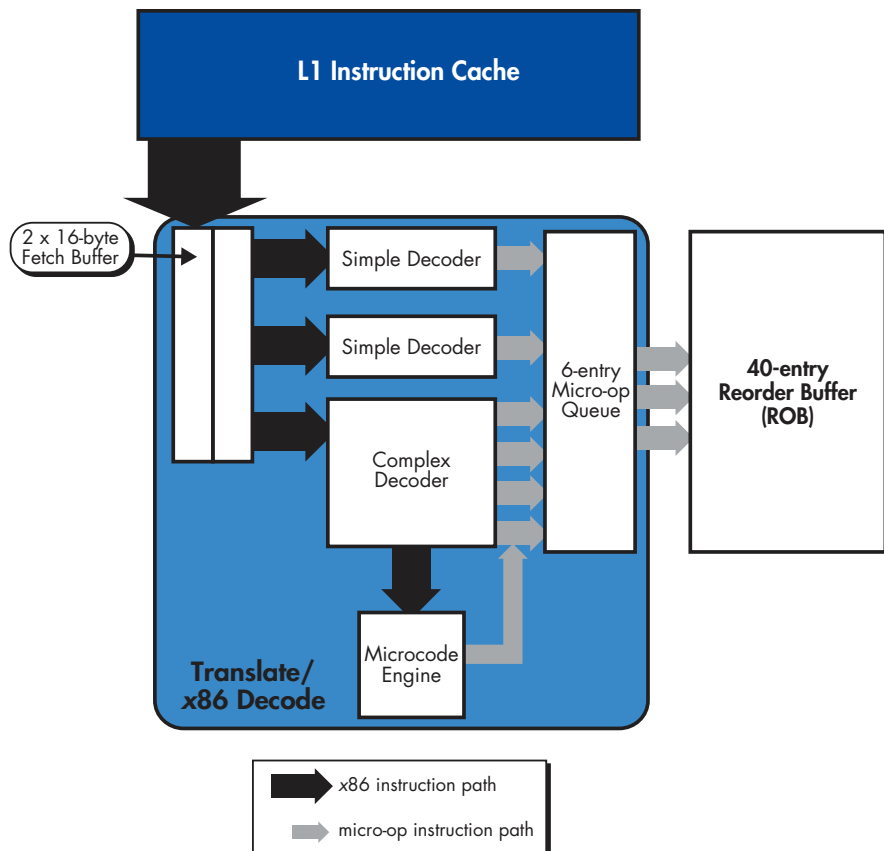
L1 Instruction Cache

2 x 16-byte Fetch Buffer

Simple Decoder

Simple Decoder

Complex Decoder

6-entry Micro-op Queue

40-entry Reorder Buffer (ROB)

Microcode Engine

Translate/ x86 Decode

x86 instruction path

micro-op instruction path